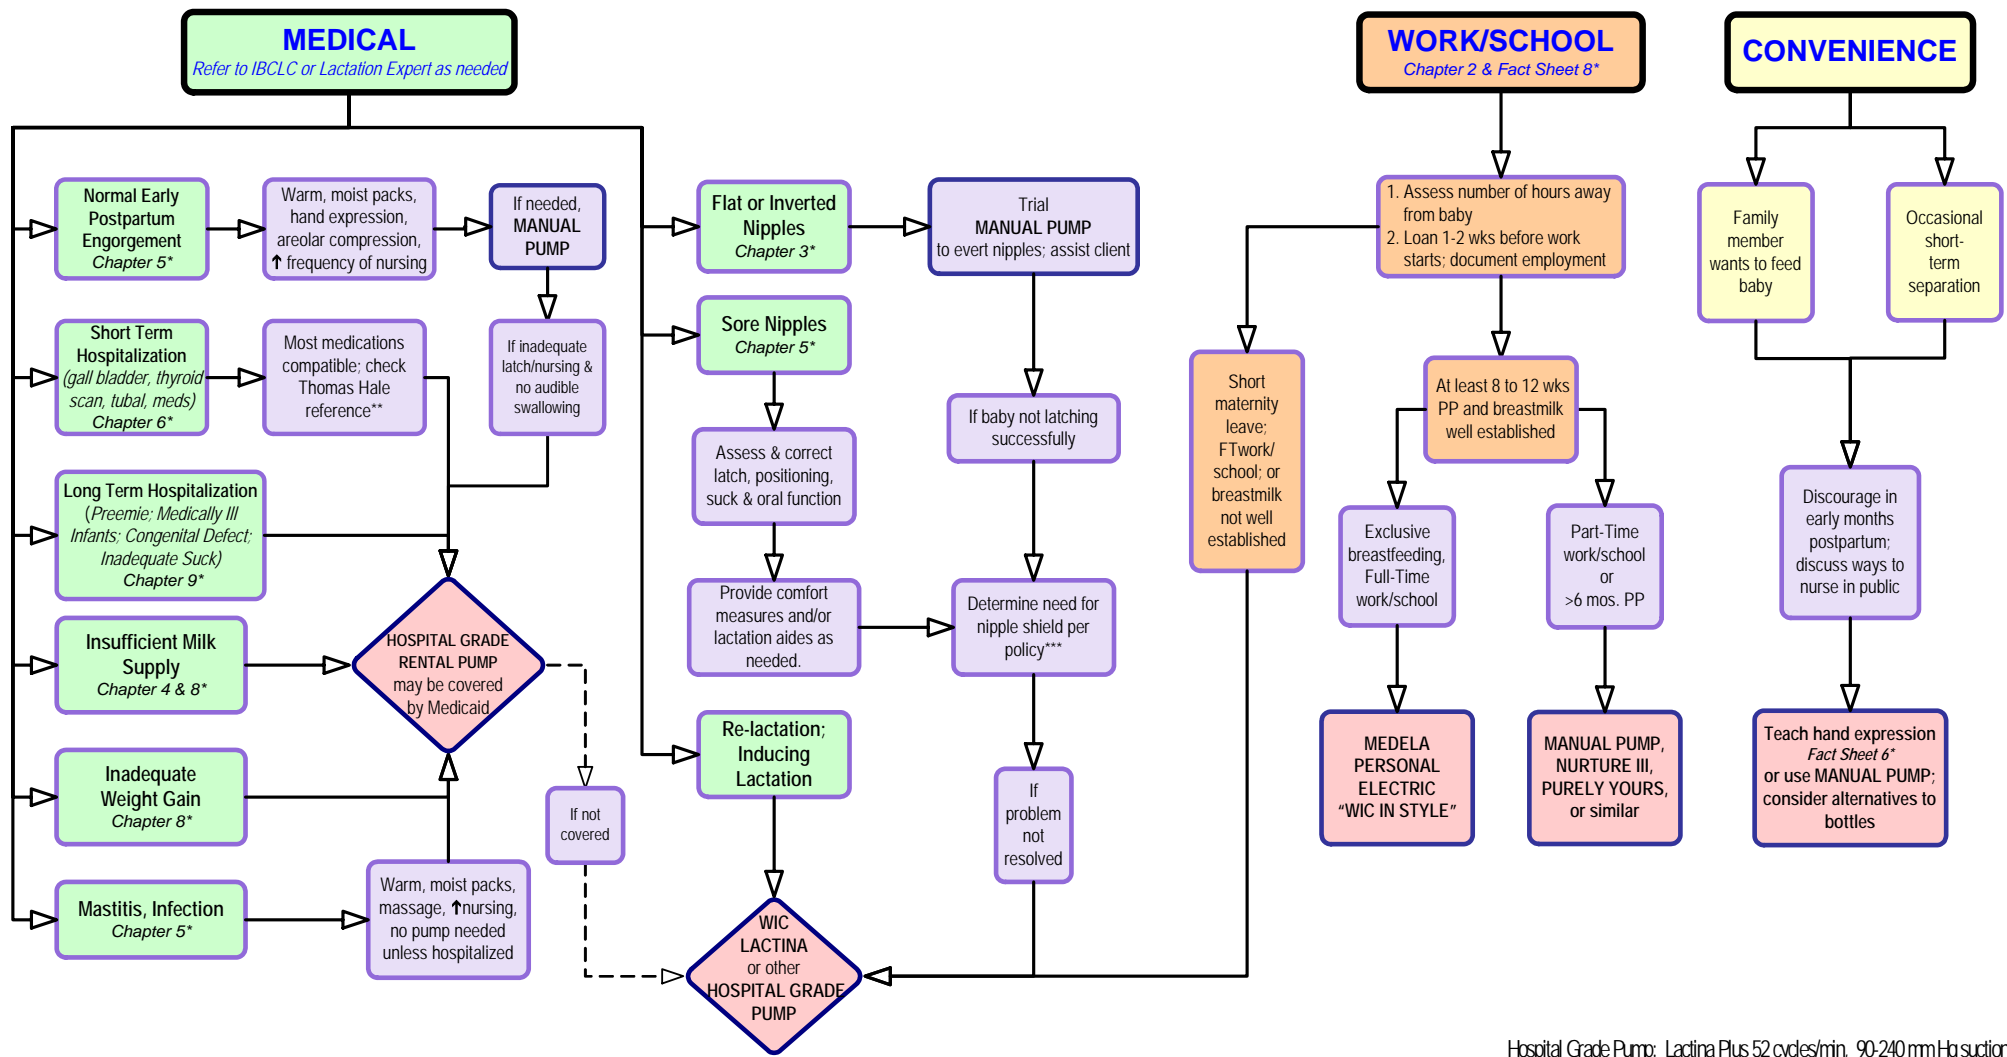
MEDICAL
Refer to IBCLC or Lactation Expert as needed

WORK/SCHOOL
Chapter 2 & Fact Sheet 8*

CONVENIENCE

Normal Early Postpartum Engorgement
Chapter 5*

Warm, moist packs, hand expression, areolar compression, ↑ frequency of nursing

If needed, MANUAL PUMP

If inadequate latch/nursing & no audible swallowing

Short Term Hospitalization
(gall bladder, thyroid scan, tubal, meds)
Chapter 6*

Most medications compatible; check Thomas Hale reference**

Long Term Hospitalization
(Preemie; Medically Ill Infants; Congenital Defect; Inadequate Suck)
Chapter 9*

Insufficient Milk Supply
Chapter 4 & 8*

HOSPITAL GRADE RENTAL PUMP may be covered by Medicaid

Inadequate Weight Gain
Chapter 8*

If not covered

Mastitis, Infection
Chapter 5*

Warm, moist packs, massage, ↑nursing, no pump needed unless hospitalized

Flat or Inverted Nipples
Chapter 3*

Trial MANUAL PUMP to evert nipples; assist client

Sore Nipples
Chapter 5*

Assess & correct latch, positioning, suck & oral function

Provide comfort measures and/or lactation aides as needed.

If baby not latching successfully

Determine need for nipple shield per policy***

If problem not resolved

Re-lactation; Inducing Lactation

WIC LACTINA or other HOSPITAL GRADE PUMP

1. Assess number of hours away from baby
2. Loan 1-2 wks before work starts; document employment

Short maternity leave; FTwork/ school; or breastmilk not well established

At least 8 to 12 wks PP and breastmilk well established

Exclusive breastfeeding, Full-Time work/school

Part-Time work/school or >6 mos. PP

MEDELA PERSONAL ELECTRIC "WIC IN STYLE"

MANUAL PUMP, NURTURE III, PURELY YOURS, or similar

Family member wants to feed baby

Occasional short-term separation

Discourage in early months postpartum; discuss ways to nurse in public

Teach hand expression
Fact Sheet 6*
or use MANUAL PUMP; consider alternatives to bottles

Hospital Grade Pump: Lactina Plus 52 cycles/min. 90-240 mm Hg suction